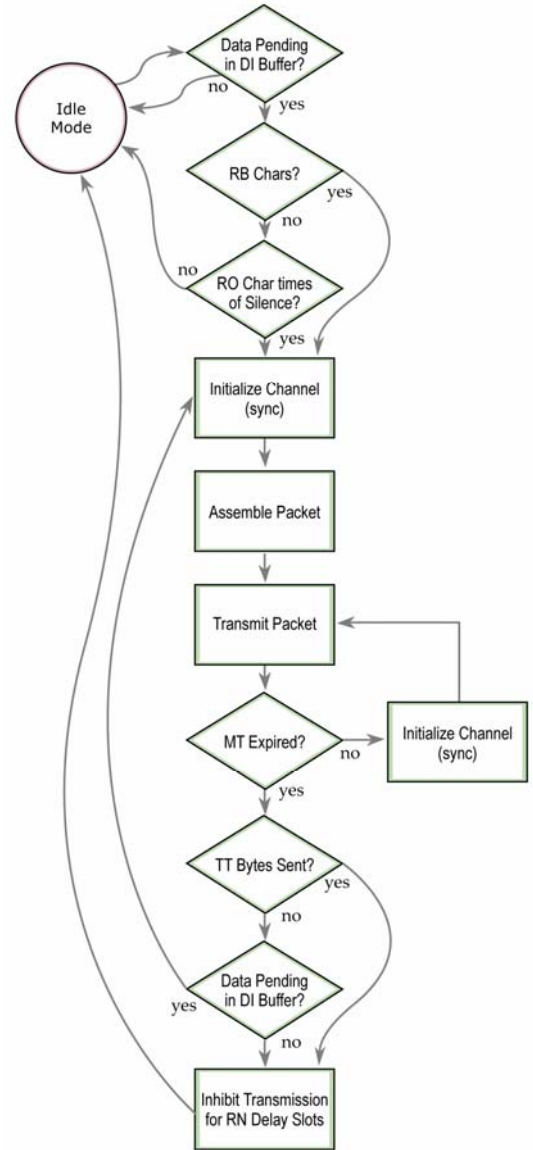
Idle Mode

Data Pending in DI Buffer?

no

yes

RB Chars?

yes

no

no

RO Char times of Silence?

yes

Initialize Channel (sync)

Assemble Packet

Transmit Packet

MT Expired?

no

Initialize Channel (sync)

yes

TT Bytes Sent?

yes

no

Data Pending in DI Buffer?

yes

no

Inhibit Transmission for RN Delay Slots